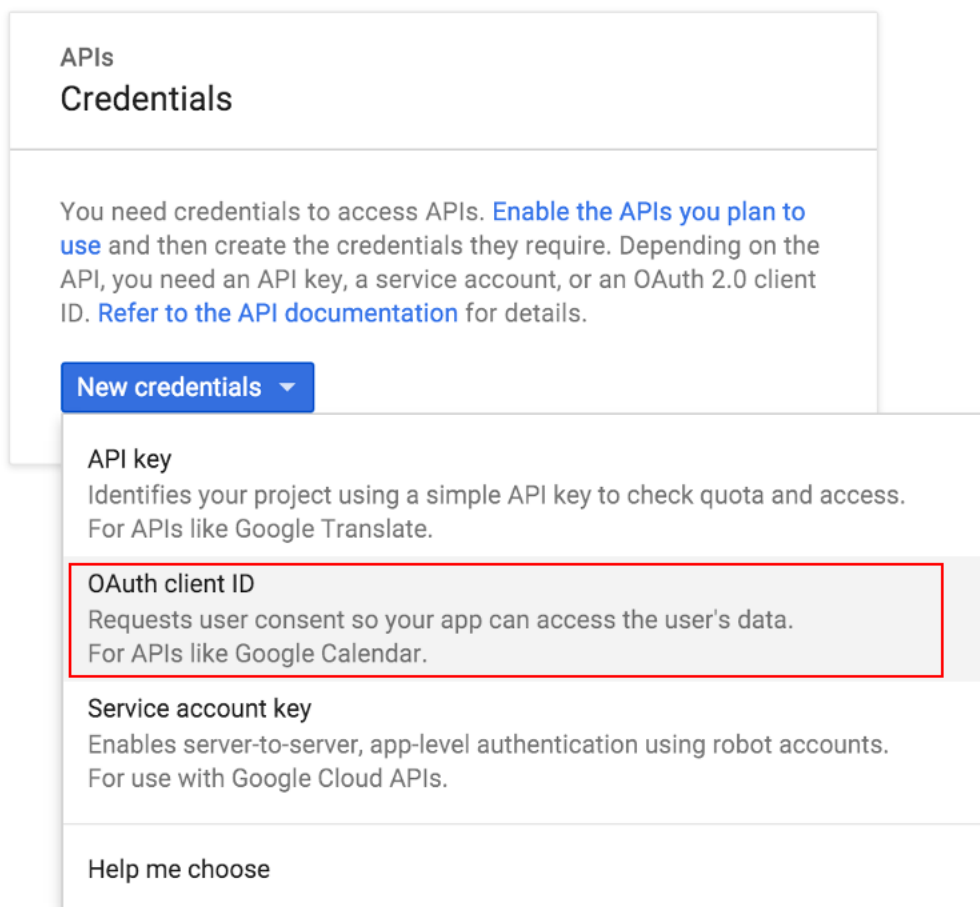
APIs
Credentials

You need credentials to access APIs. Enable the APIs you plan to use and then create the credentials they require. Depending on the API, you need an API key, a service account, or an OAuth 2.0 client ID. Refer to the API documentation for details.

New credentials

API key
Identifies your project using a simple API key to check quota and access.
For APIs like Google Translate.

OAuth client ID
Requests user consent so your app can access the user's data.
For APIs like Google Calendar.

Service account key
Enables server-to-server, app-level authentication using robot accounts.
For use with Google Cloud APIs.

Help me choose